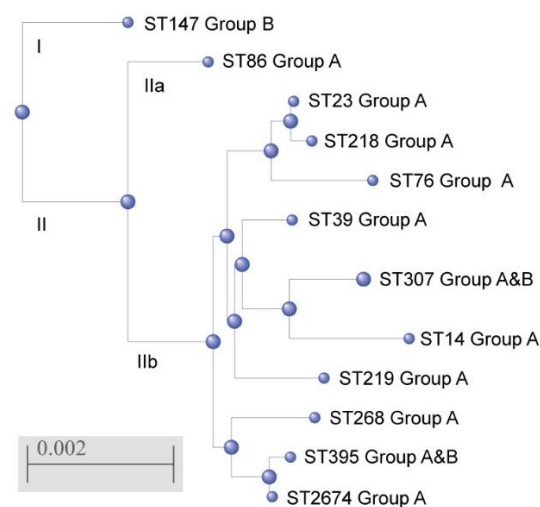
I

ST147 Group B

ST86 Group A

IIa

ST23 Group A

ST218 Group A

ST76 Group A

II

ST39 Group A

ST307 Group A&B

ST14 Group A

IIb

ST219 Group A

ST268 Group A

0.002

ST395 Group A&B

ST2674 Group A